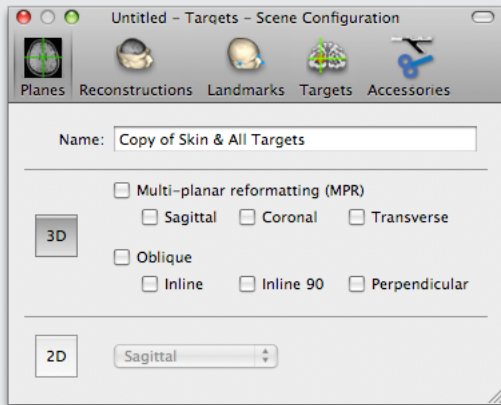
Untitled – Targets – Scene Configuration

Planes Reconstructions Landmarks Targets Accessories

Name: Copy of Skin & All Targets

3D

Multi-planar reformatting (MPR)

Sagittal Coronal Transverse

Oblique

Inline Inline 90 Perpendicular

2D

Sagittal